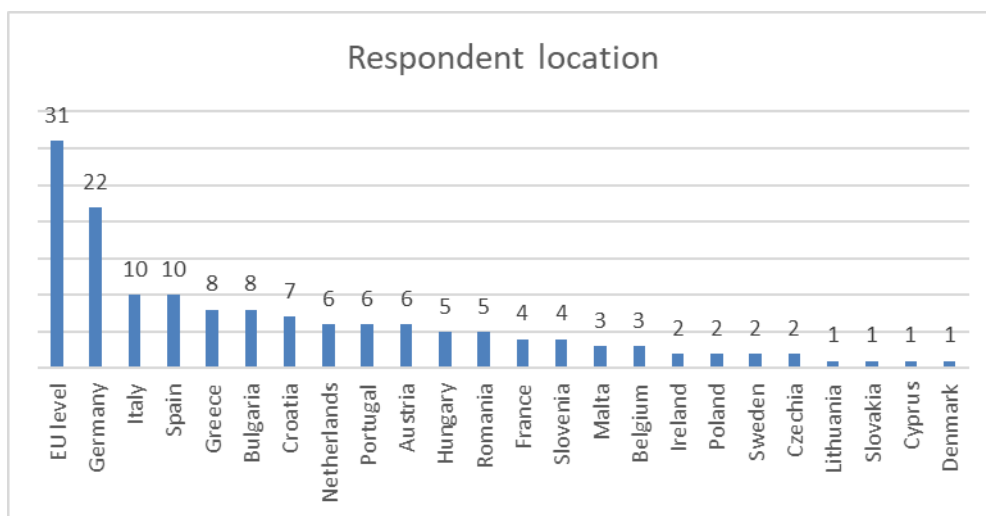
Respondent location

| EU level | Germany | Italy | Spain | Greece | Bulgaria | Croatia | Netherlands | Portugal | Austria | Hungary | Romania | France | Slovenia | Malta | Belgium | Ireland | Poland | Sweden | Czechia | Lithuania | Slovakia | Cyprus | Denmark |
|---|---|---|---|---|---|---|---|---|---|---|---|---|---|---|---|---|---|---|---|---|---|---|---|
| 31 | 22 | 10 | 10 | 8 | 8 | 7 | 6 | 6 | 6 | 5 | 5 | 4 | 4 | 3 | 3 | 2 | 2 | 2 | 2 | 1 | 1 | 1 | 1 |